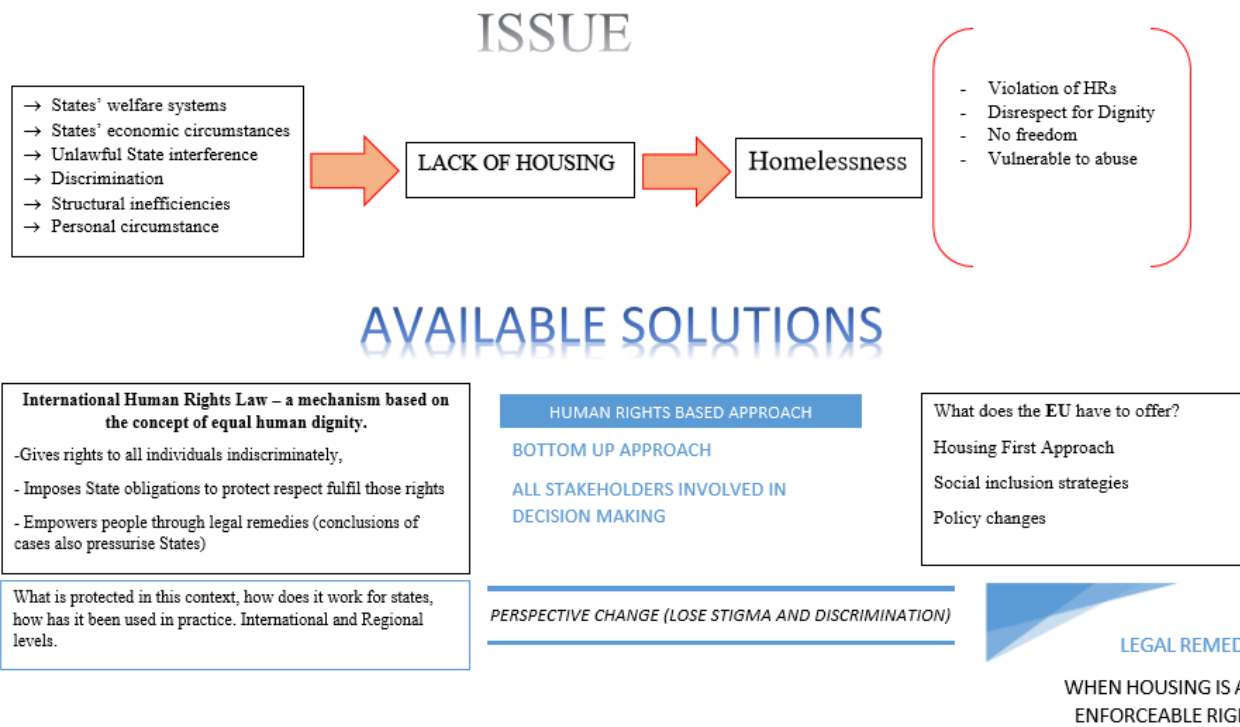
ISSUE

→ States' welfare systems
→ States' economic circumstances
→ Unlawful State interference
→ Discrimination
→ Structural inefficiencies
→ Personal circumstance

LACK OF HOUSING

Homelessness

- Violation of HRs
- Disrespect for Dignity
- No freedom
- Vulnerable to abuse

AVAILABLE SOLUTIONS

International Human Rights Law – a mechanism based on the concept of equal human dignity.

-Gives rights to all individuals indiscriminately,

- Imposes State obligations to protect respect fulfil those rights

- Empowers people through legal remedies (conclusions of cases also pressurise States)

HUMAN RIGHTS BASED APPROACH

BOTTOM UP APPROACH

ALL STAKEHOLDERS INVOLVED IN DECISION MAKING

What does the EU have to offer?

Housing First Approach

Social inclusion strategies

Policy changes

What is protected in this context, how does it work for states, how has it been used in practice. International and Regional levels.

PERSPECTIVE CHANGE (LOSE STIGMA AND DISCRIMINATION)

LEGAL REMED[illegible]

WHEN HOUSING IS A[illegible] ENFORCEABLE RIG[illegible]